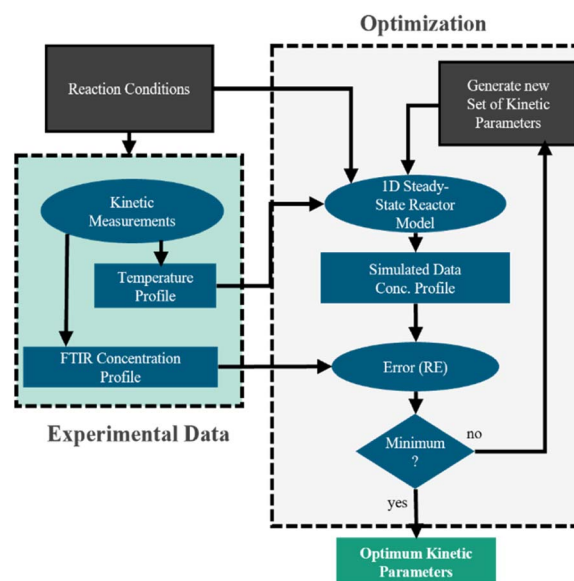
Optimization

Reaction Conditions

Generate new Set of Kinetic Parameters

Kinetic Measurements

Temperature Profile

1D Steady-State Reactor Model

Simulated Data Conc. Profile

FTIR Concentration Profile

Error (RE)

Experimental Data

Minimum ?

no

yes

Optimum Kinetic Parameters